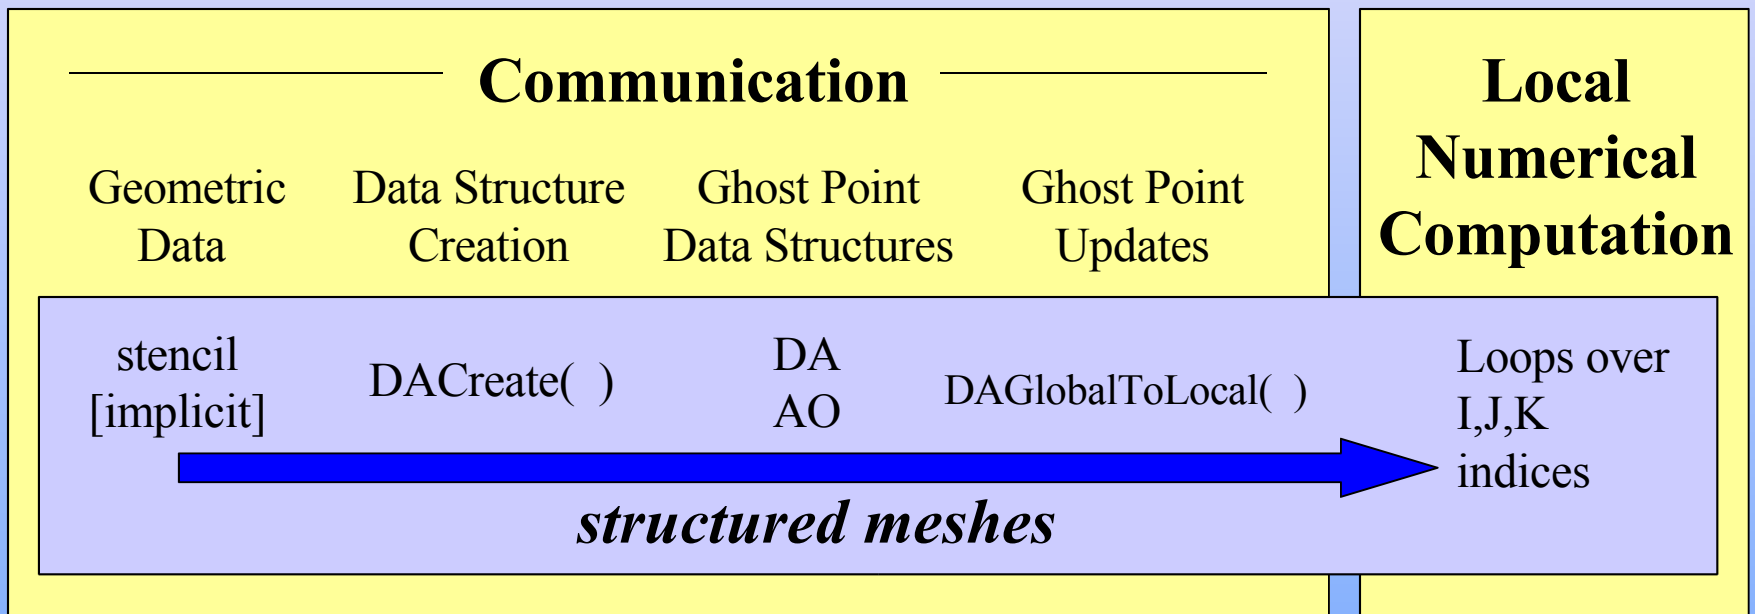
Communication

Geometric Data

Data Structure Creation

Ghost Point Data Structures

Ghost Point Updates

Local Numerical Computation

stencil [implicit]

DACreate( )

DA AO

DAGlobalToLocal( )

Loops over I,J,K indices

structured meshes